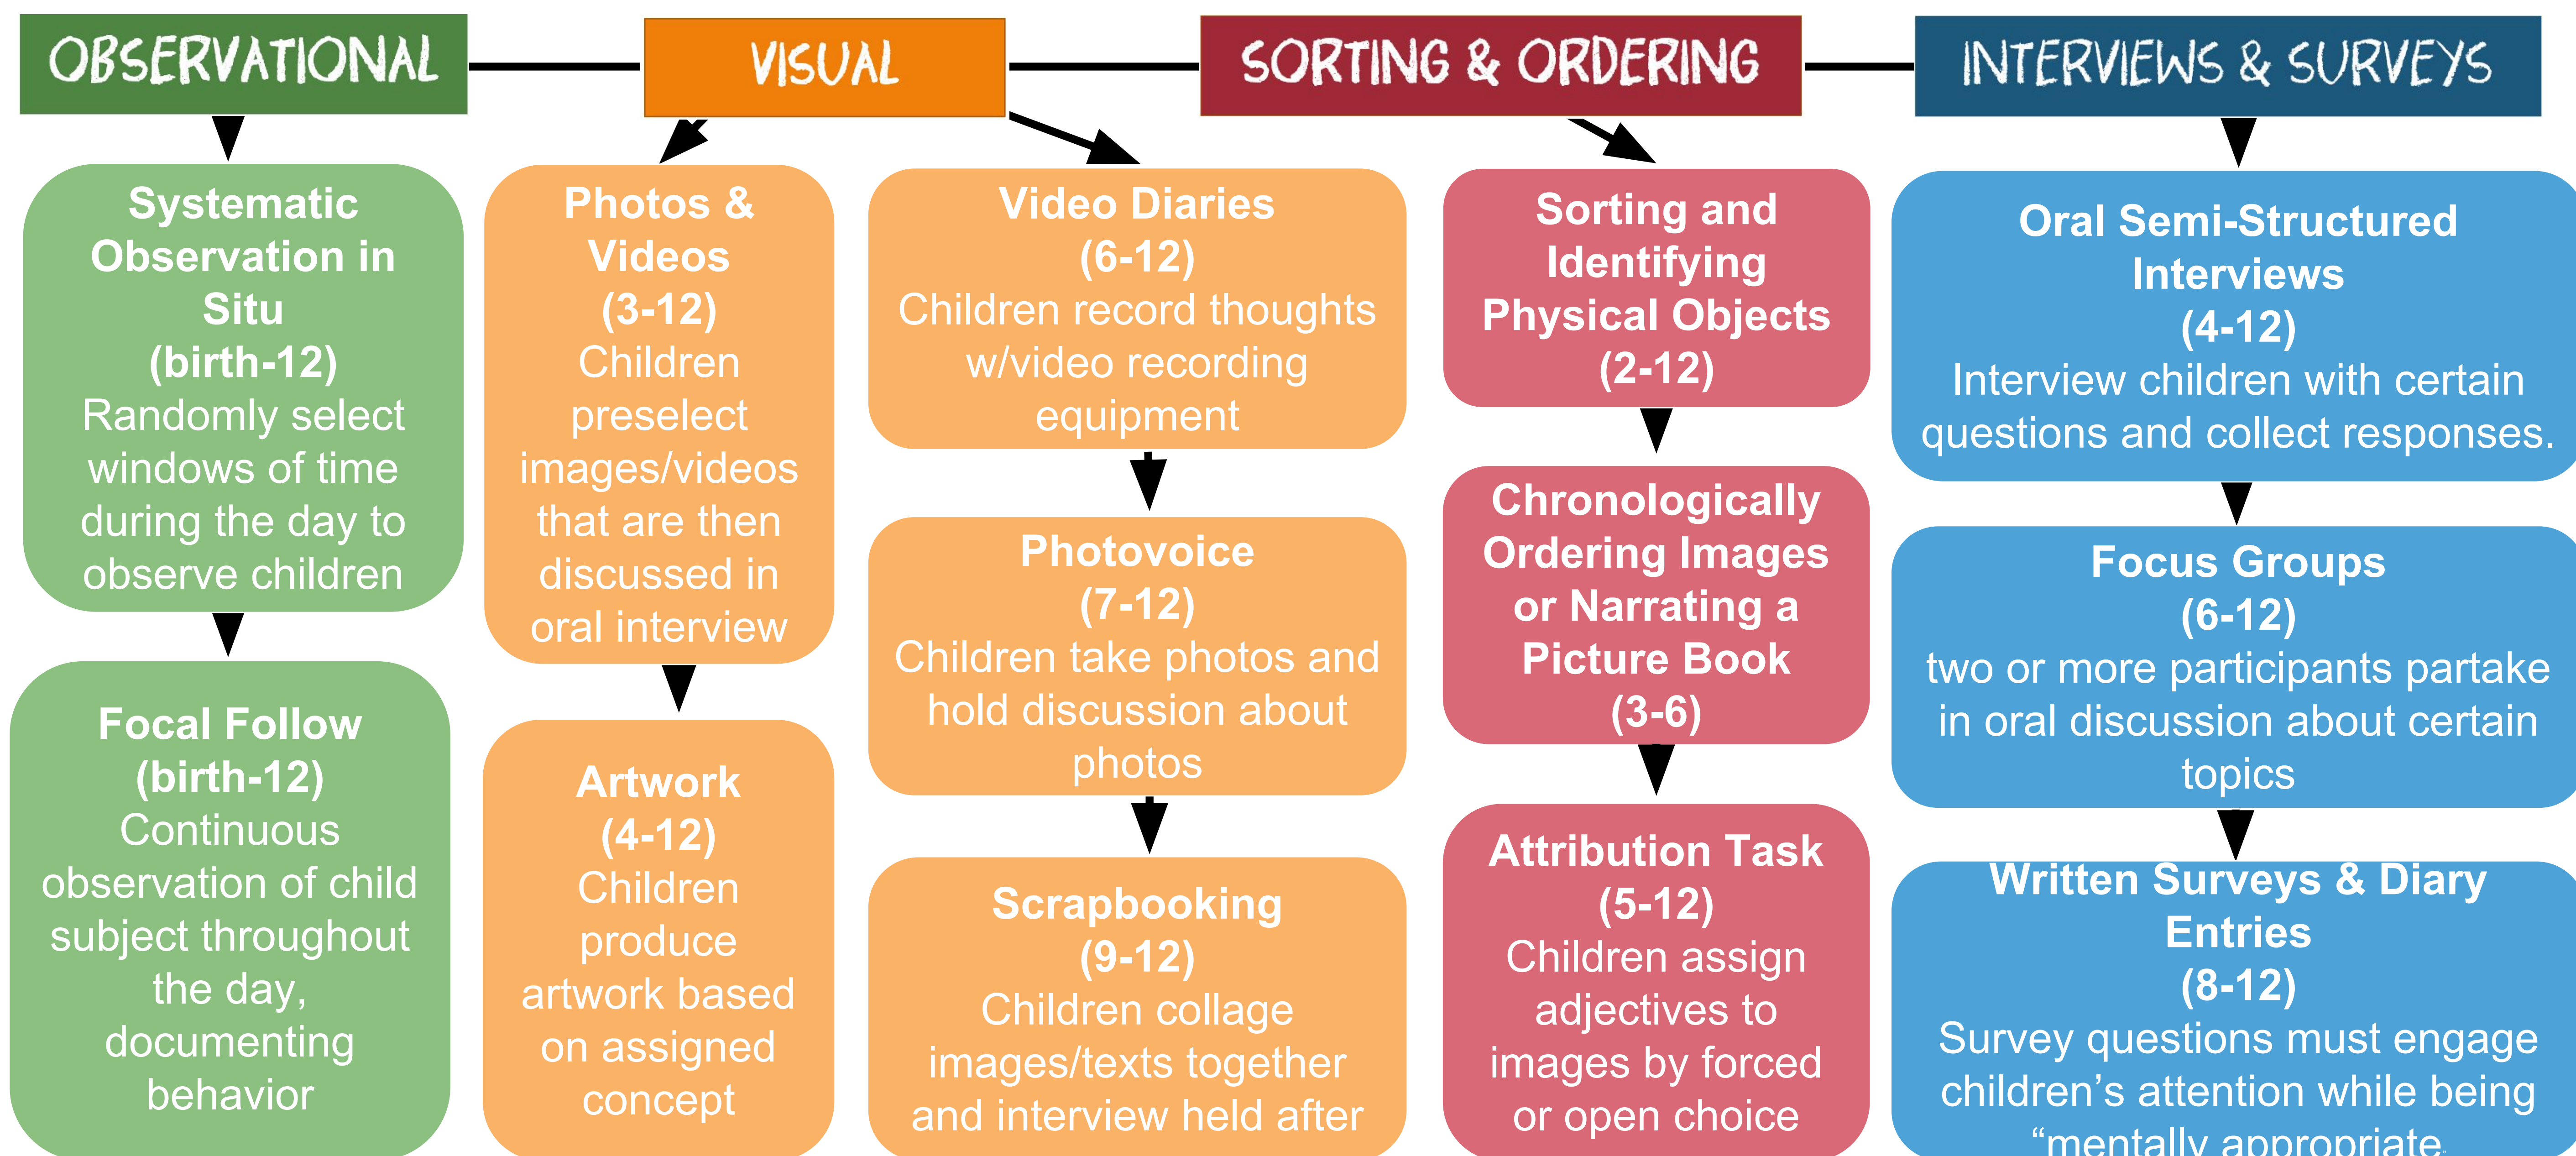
OBSERVATIONAL

Systematic Observation in Situ (birth-12) Randomly select windows of time during the day to observe children

Focal Follow (birth-12) Continuous observation of child subject throughout the day, documenting behavior

VISUAL

Photos & Videos (3-12) Children preselect images/videos that are then discussed in oral interview

Artwork (4-12) Children produce artwork based on assigned concept

Video Diaries (6-12) Children record thoughts w/video recording equipment

Photovoice (7-12) Children take photos and hold discussion about photos

Scrapbooking (9-12) Children collage images/texts together and interview held after

SORTING & ORDERING

Sorting and Identifying Physical Objects (2-12)

Chronologically Ordering Images or Narrating a Picture Book (3-6)

Attribution Task (5-12) Children assign adjectives to images by forced or open choice

INTERVIEWS & SURVEYS

Oral Semi-Structured Interviews (4-12) Interview children with certain questions and collect responses.

Focus Groups (6-12) two or more participants partake in oral discussion about certain topics

Written Surveys & Diary Entries (8-12) Survey questions must engage children's attention while being "mentally appropriate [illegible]